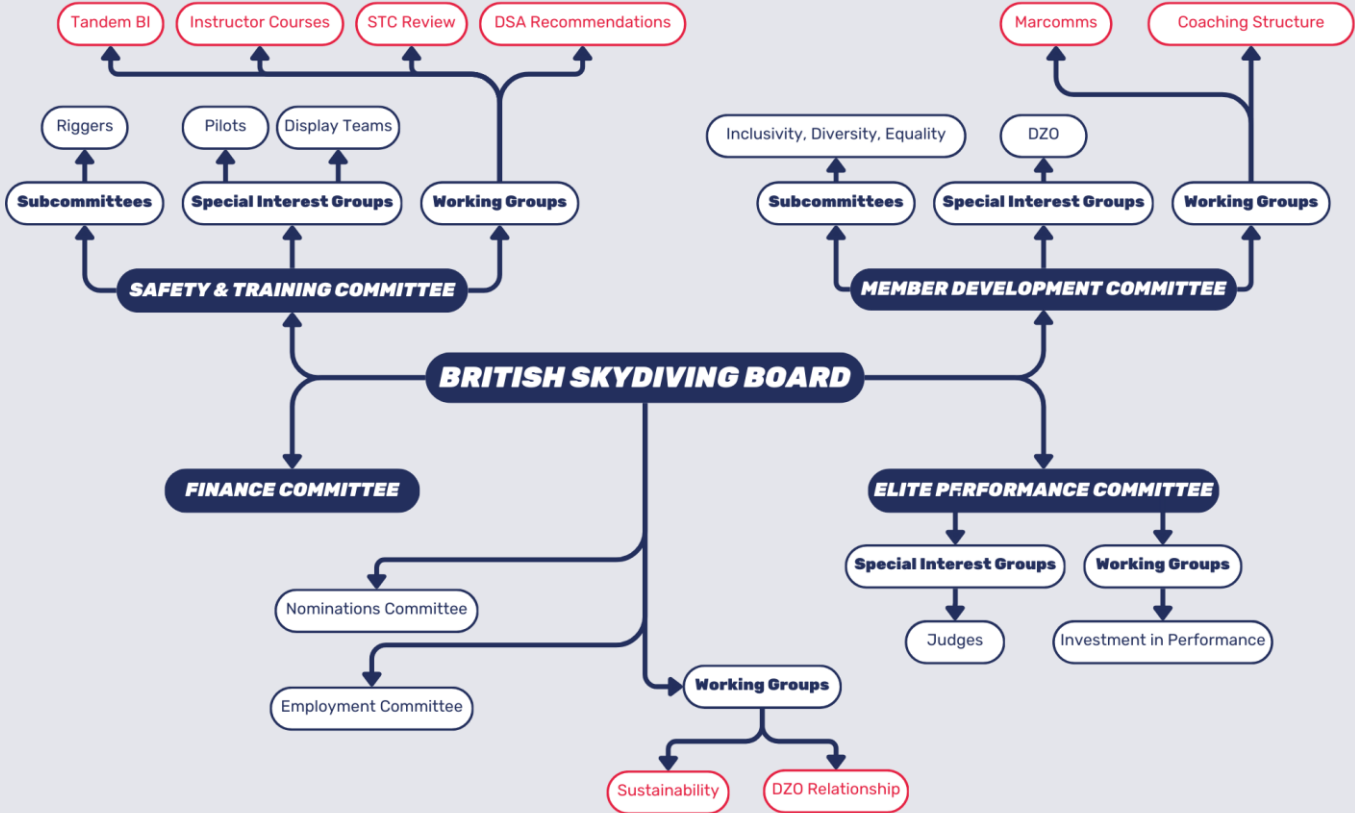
Tandem BI
Instructor Courses
STC Review
DSA Recommendations
Marcomms
Coaching Structure

Riggers
Pilots
Display Teams
Inclusivity, Diversity, Equality
DZO

Subcommittees
Special Interest Groups
Working Groups
Subcommittees
Special Interest Groups
Working Groups

SAFETY & TRAINING COMMITTEE
MEMBER DEVELOPMENT COMMITTEE

BRITISH SKYDIVING BOARD

FINANCE COMMITTEE
ELITE PERFORMANCE COMMITTEE

Special Interest Groups
Working Groups
Judges
Investment in Performance

Nominations Committee
Employment Committee
Working Groups
Sustainability
DZO Relationship